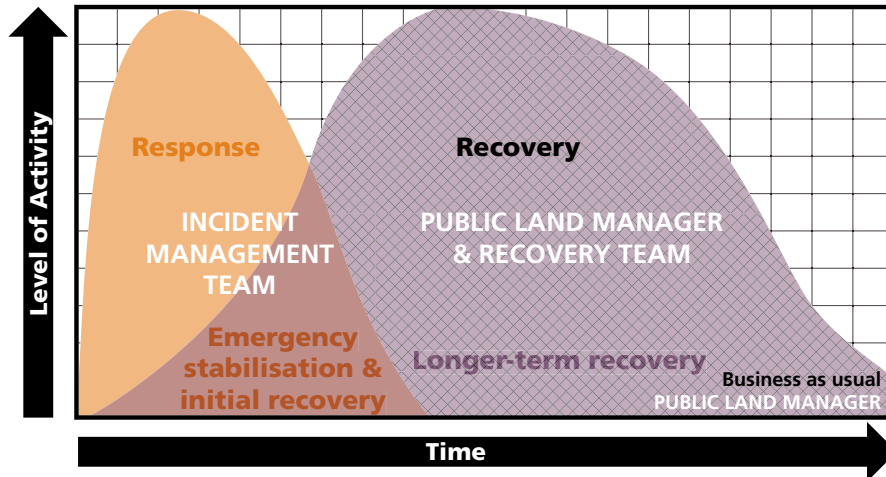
Level of Activity

Response

INCIDENT MANAGEMENT TEAM

Recovery

PUBLIC LAND MANAGER & RECOVERY TEAM

Emergency stabilisation & initial recovery

Longer-term recovery

Business as usual
PUBLIC LAND MANAGER

Time